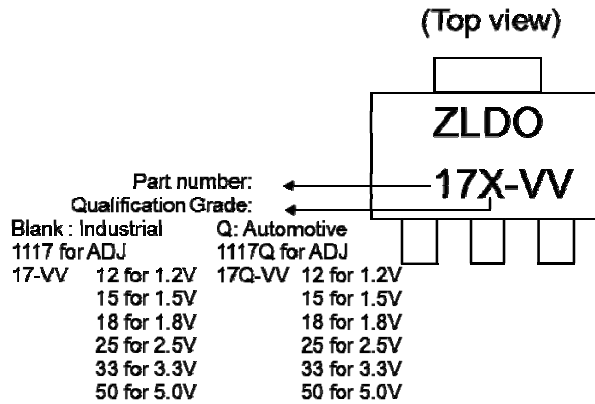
(Top view)

ZLDO

17X-VV

Part number:
Qualification Grade:

Blank : Industrial
1117 for ADJ
17-VV 12 for 1.2V
15 for 1.5V
18 for 1.8V
25 for 2.5V
33 for 3.3V
50 for 5.0V

Q: Automotive
1117Q for ADJ
17Q-VV 12 for 1.2V
15 for 1.5V
18 for 1.8V
25 for 2.5V
33 for 3.3V
50 for 5.0V